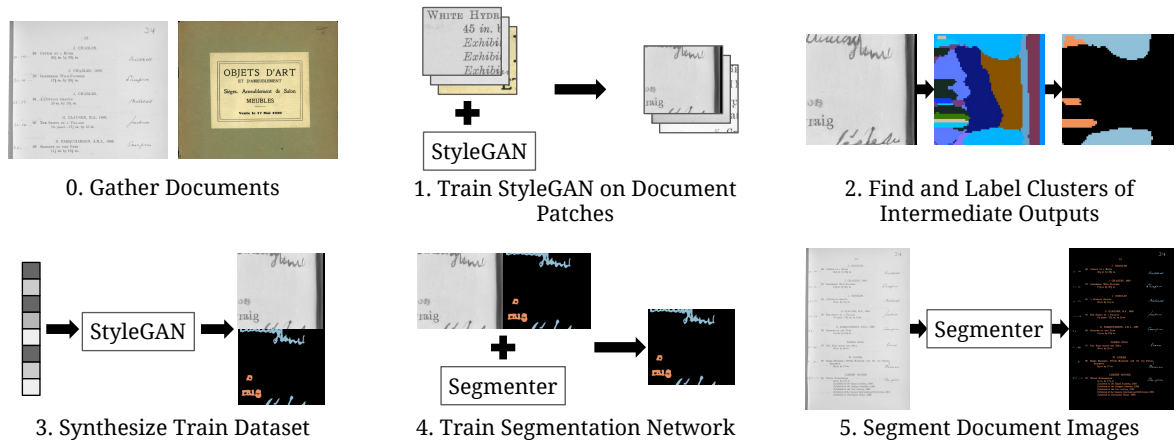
OBJETS D'ART
ET D'AMEUBLEMENT
Sièges. Ameublement de Salon
MEUBLES

0. Gather Documents

WHITE HYDR
45 in.
Exhibi
Exhibi
Exhibi

StyleGAN

1. Train StyleGAN on Document Patches

2. Find and Label Clusters of Intermediate Outputs

StyleGAN

3. Synthesize Train Dataset

Segmenter

4. Train Segmentation Network

Segmenter

5. Segment Document Images